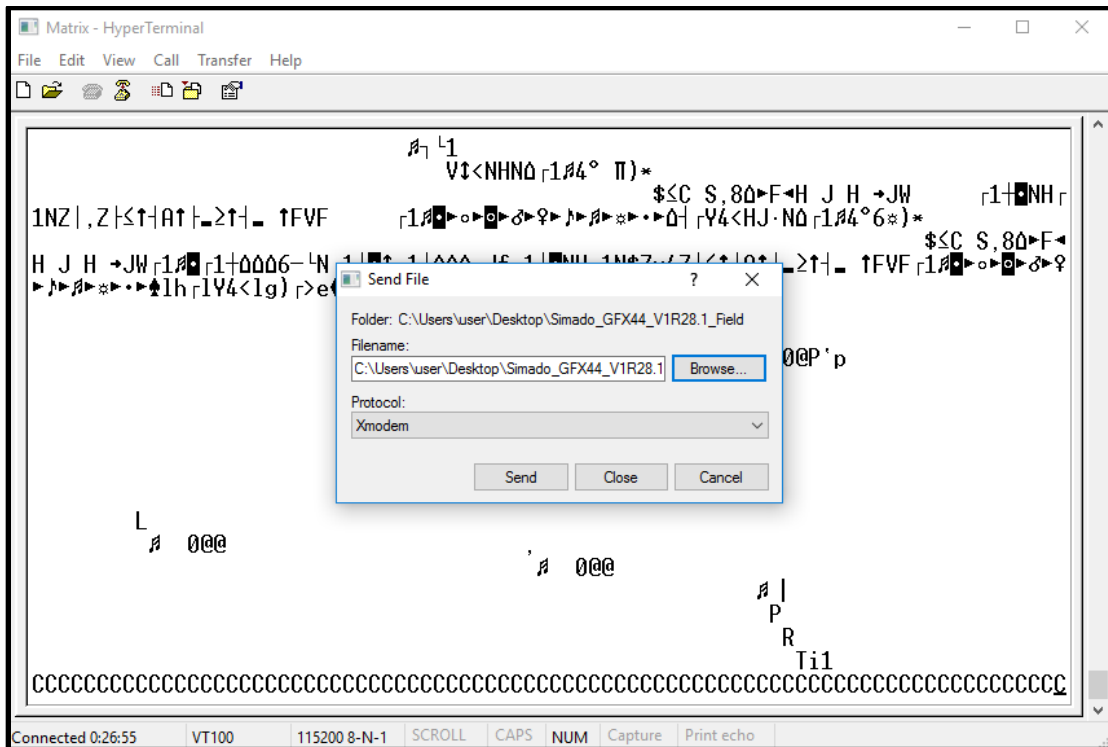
Matrix - HyperTerminal
File Edit View Call Transfer Help

♬┐└1
V↕<NHNΔ┌1♬4° Π)*
$≤C S,8Δ►F◄H J H →JW ┌1┼◘NH┌
1NZ|,Z├≤↑┤A↑├═≥↑┤═ ↑FVF ┌1♬◘►○►◘►♂►♀►♪►♬►☼►•►Δ┤┌Y4<HJ·NΔ┌1♬4°6☼)*
$≤C S,8Δ►F◄
H J H →JW┌1♬◘┌1┼ΔΔΔ6─└N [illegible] ═≥↑┤═ ↑FVF┌1♬◘►○►◘►♂►♀
►♪►♬►☼►•►♠1h┌1Y4<1g)┌>e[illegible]
0@P'p

Send File
?
Folder: C:\Users\user\Desktop\Simado_GFX44_V1R28.1_Field
Filename:
C:\Users\user\Desktop\Simado_GFX44_V1R28.1
Browse...
Protocol:
Xmodem
Send
Close
Cancel

L
♬ 0@@
,
♬ 0@@
♬|
P
R
Ti1
CCCCCCCCCCCCCCCCCCCCCCCCCCCCCCCCCCCCCCCCCCCCCCCCCCCCCCCCCCCCCCCCCCCCCCCCCCCC

Connected 0:26:55 VT100 115200 8-N-1 SCROLL CAPS NUM Capture Print echo